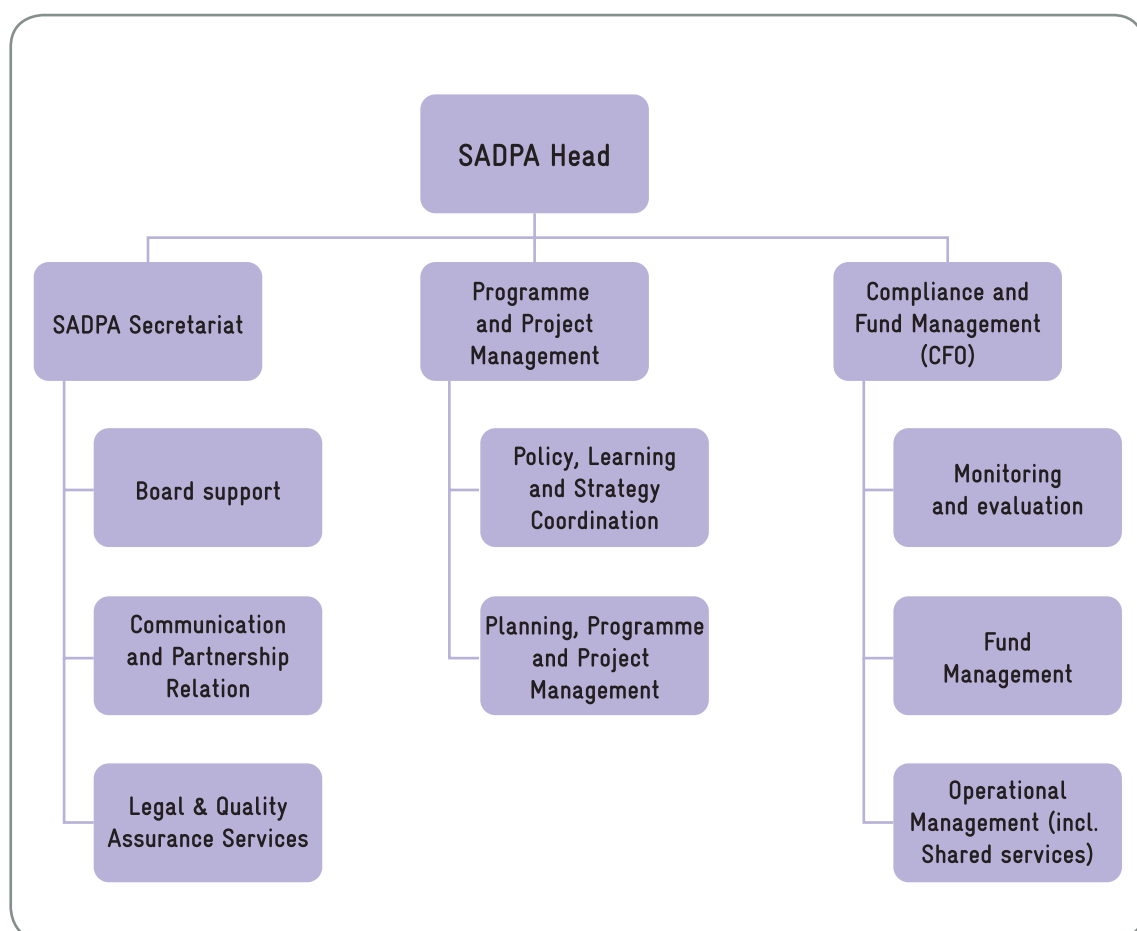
SADPA Head

SADPA Secretariat

Board support

Communication and Partnership Relation

Legal & Quality Assurance Services

Programme and Project Management

Policy, Learning and Strategy Coordination

Planning, Programme and Project Management

Compliance and Fund Management (CFO)

Monitoring and evaluation

Fund Management

Operational Management (incl. Shared services)